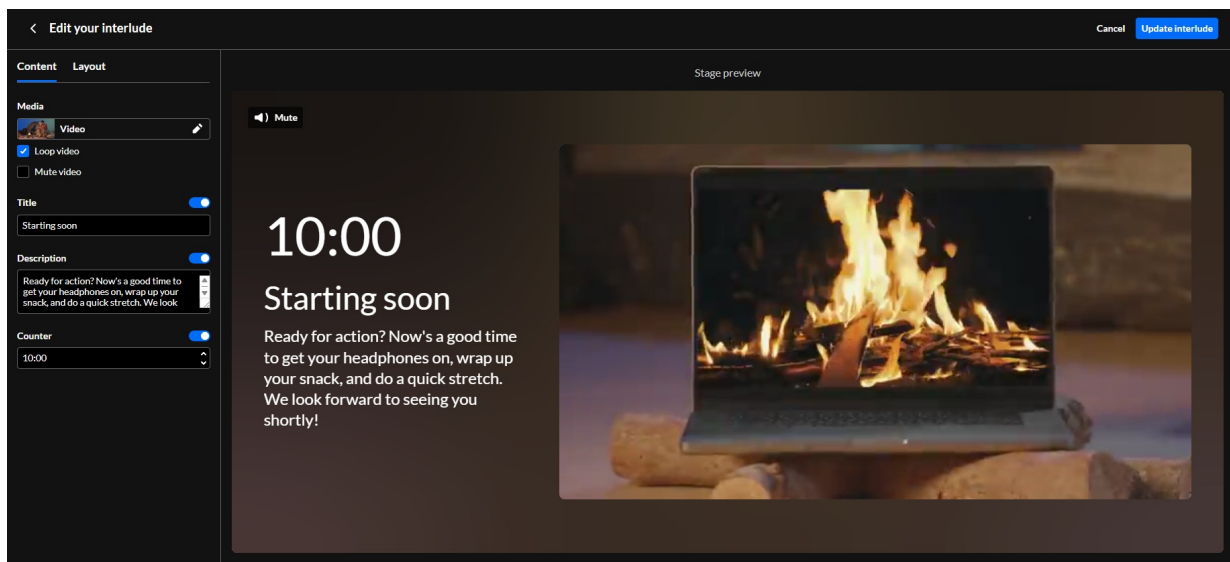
< Edit your interlude

Cancel Update interlude

Content Layout

Media

Video

Loop video

Mute video

Title

Starting soon

Description

Ready for action? Now's a good time to get your headphones on, wrap up your snack, and do a quick stretch. We look

Counter

10:00

Stage preview

Mute

10:00

Starting soon

Ready for action? Now's a good time to get your headphones on, wrap up your snack, and do a quick stretch. We look forward to seeing you shortly!